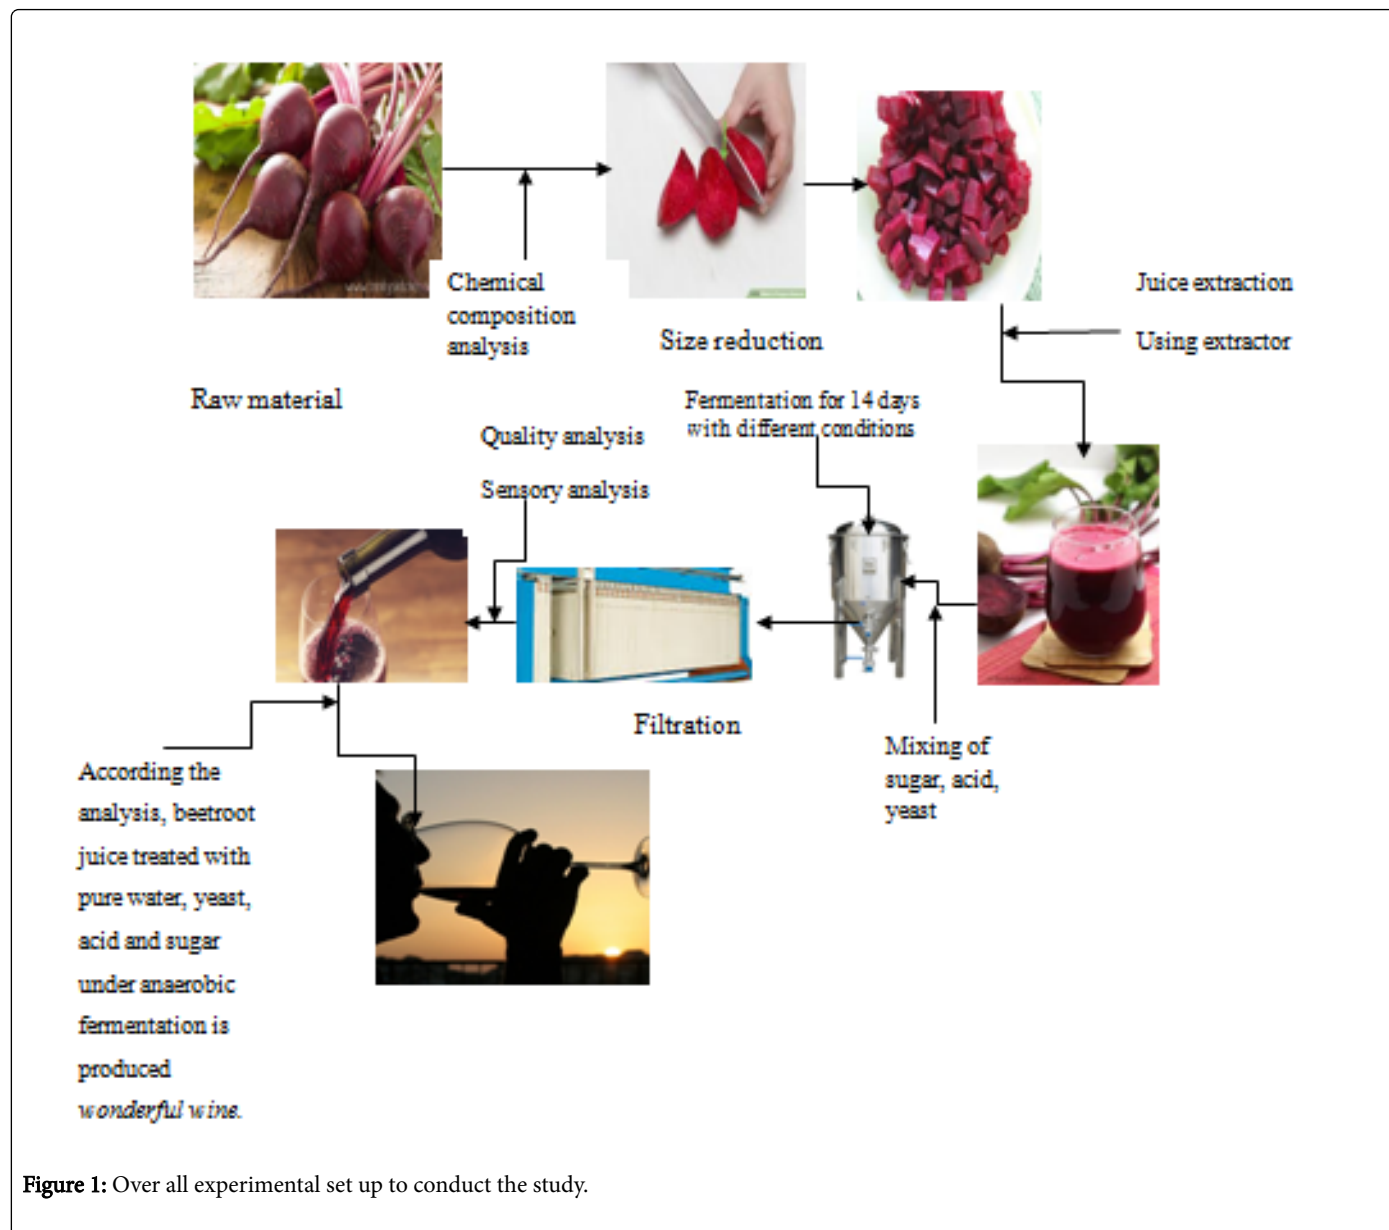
Chemical composition analysis

Raw material

Size reduction

Juice extraction

Using extractor

Fermentation for 14 days with different conditions

Quality analysis

Sensory analysis

Filtration

Mixing of sugar, acid, yeast

According the analysis, beetroot juice treated with pure water, yeast, acid and sugar under anaerobic fermentation is produced wonderful wine.

Figure 1: Over all experimental set up to conduct the study.